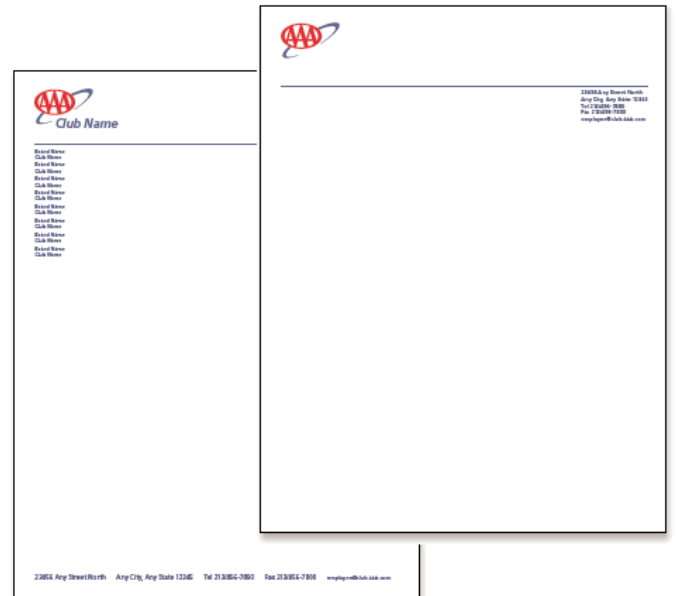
AAA
Club Name

Board Name
Club Name
Board Name
Club Name
Board Name
Club Name
Board Name
Club Name
Board Name
Club Name
Board Name
Club Name
Board Name
Club Name
Board Name
Club Name

23856 Any Street North Any City, Any State 12345 Tel 213/856-7890 Fax 213/856-7800 employee@club.aaa.com

AAA

23856 Any Street North
Any City, Any State 12345
Tel 213/856-7890
Fax 213/856-7800
employee@club.aaa.com